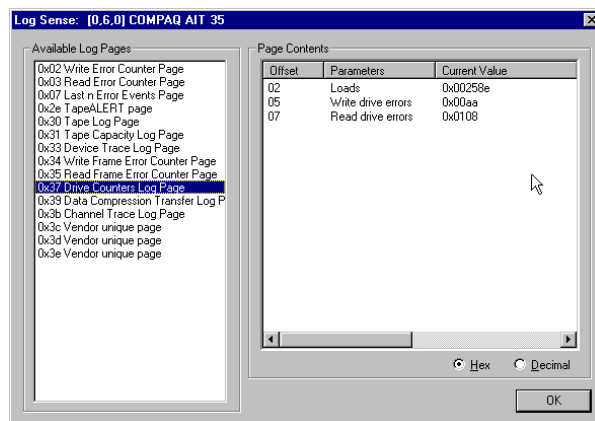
Log Sense: [0,6,0] COMPAQ AIT 35

Available Log Pages

0x02 Write Error Counter Page
0x03 Read Error Counter Page
0x07 Last n Error Events Page
0x2e TapeALERT page
0x30 Tape Log Page
0x31 Tape Capacity Log Page
0x33 Device Trace Log Page
0x34 Write Frame Error Counter Page
0x35 Read Frame Error Counter Page
0x37 Drive Counters Log Page
0x39 Data Compression Transfer Log P
0x3b Channel Trace Log Page
0x3c Vendor unique page
0x3d Vendor unique page
0x3e Vendor unique page

Page Contents

| Offset | Parameters | Current Value |
|---|---|---|
| 02 | Loads | 0x00258e |
| 05 | Write drive errors | 0x00aa |
| 07 | Read drive errors | 0x0108 |

Hex Decimal

OK